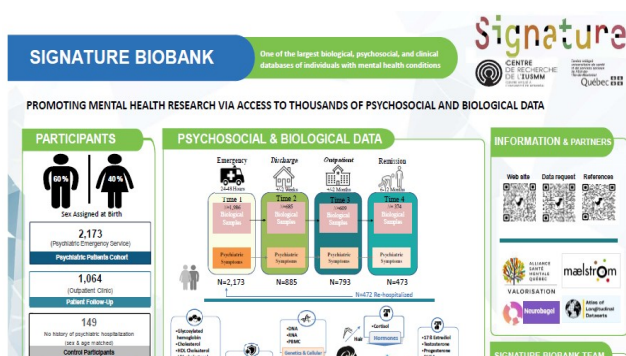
SIGNATURE BIOBANK

One of the largest biological, psychosocial, and clinical databases of individuals with mental health conditions

Signature

CENTRE DE RECHERCHE DE L'IUSMM

Québec

PROMOTING MENTAL HEALTH RESEARCH VIA ACCESS TO THOUSANDS OF PSYCHOSOCIAL AND BIOLOGICAL DATA

PARTICIPANTS

60%

40%

Sex Assigned at Birth

2,173
(Psychiatric Emergency Service)

Psychiatric Patients Cohort

1,064
(Outpatient Clinic)

Patient Follow-Up

149
No history of psychiatric hospitalization (sex & age matched)

Control Participants

PSYCHOSOCIAL & BIOLOGICAL DATA

Emergency
24-48 Hours

Discharge
~2 Weeks

Outpatient
~2-4 Months

Remission
~6-12 Months

Time 1
~1,986
Biological Samples

Time 2
~465
Biological Samples

Time 3
~409
Biological Samples

Time 4
~374
Biological Samples

Psychiatric Symptoms

Psychiatric Symptoms

Psychiatric Symptoms

Psychiatric Symptoms

N=2,173

N=885

N=793

N=473

N=472 Re-hospitalized

• Glycosylated hemoglobin
• Cholesterol
• HDL Cholesterol

• DNA
• RNA
• PBMC

Genetics & Cellular

Hair

• Cortisol

Hormones

• 17-B Estradiol
• Testosterone
• Progesterone

INFORMATION & PARTNERS

Web site

Data request

References

ALLIANCE SANTÉ MENTALE QUÉBEC

maelstrom

VALORISATION

Neurobagel

Atlas of Longitudinal Datasets

SIGNATURE BIOBANK TEAM